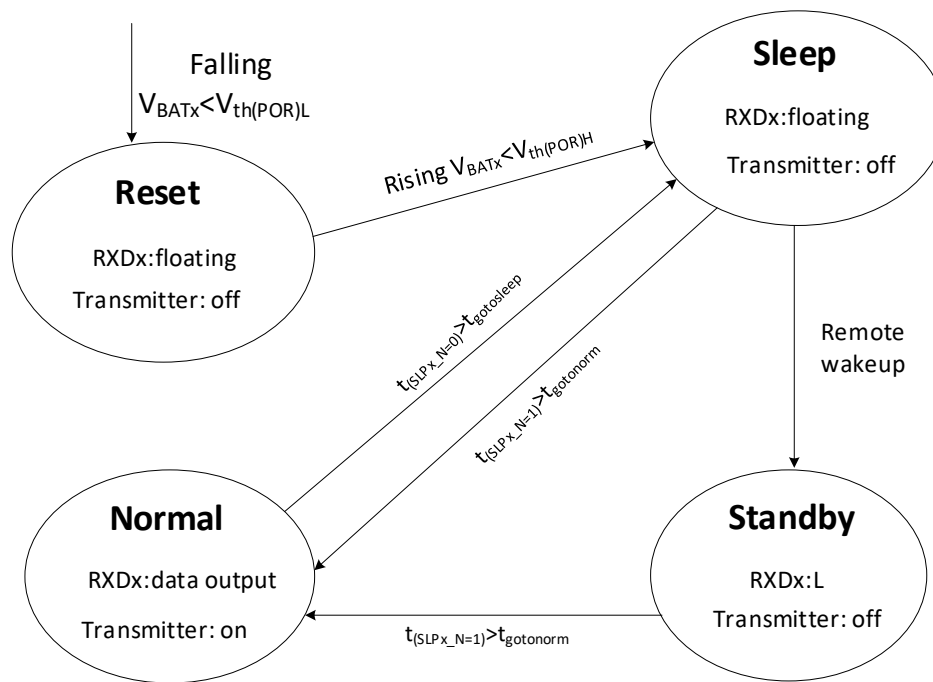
Falling
$V_{BATx}<V_{th(POR)L}$

Sleep
RXDx:floating
Transmitter: off

Rising $V_{BATx}<V_{th(POR)H}$

Reset
RXDx:floating
Transmitter: off

$t_{(SLPx\_N=0)}>t_{gotosleep}$

$t_{(SLPx\_N=1)}>t_{gotonorm}$

Remote wakeup

Normal
RXDx:data output
Transmitter: on

Standby
RXDx:L
Transmitter: off

$t_{(SLPx\_N=1)}>t_{gotonorm}$